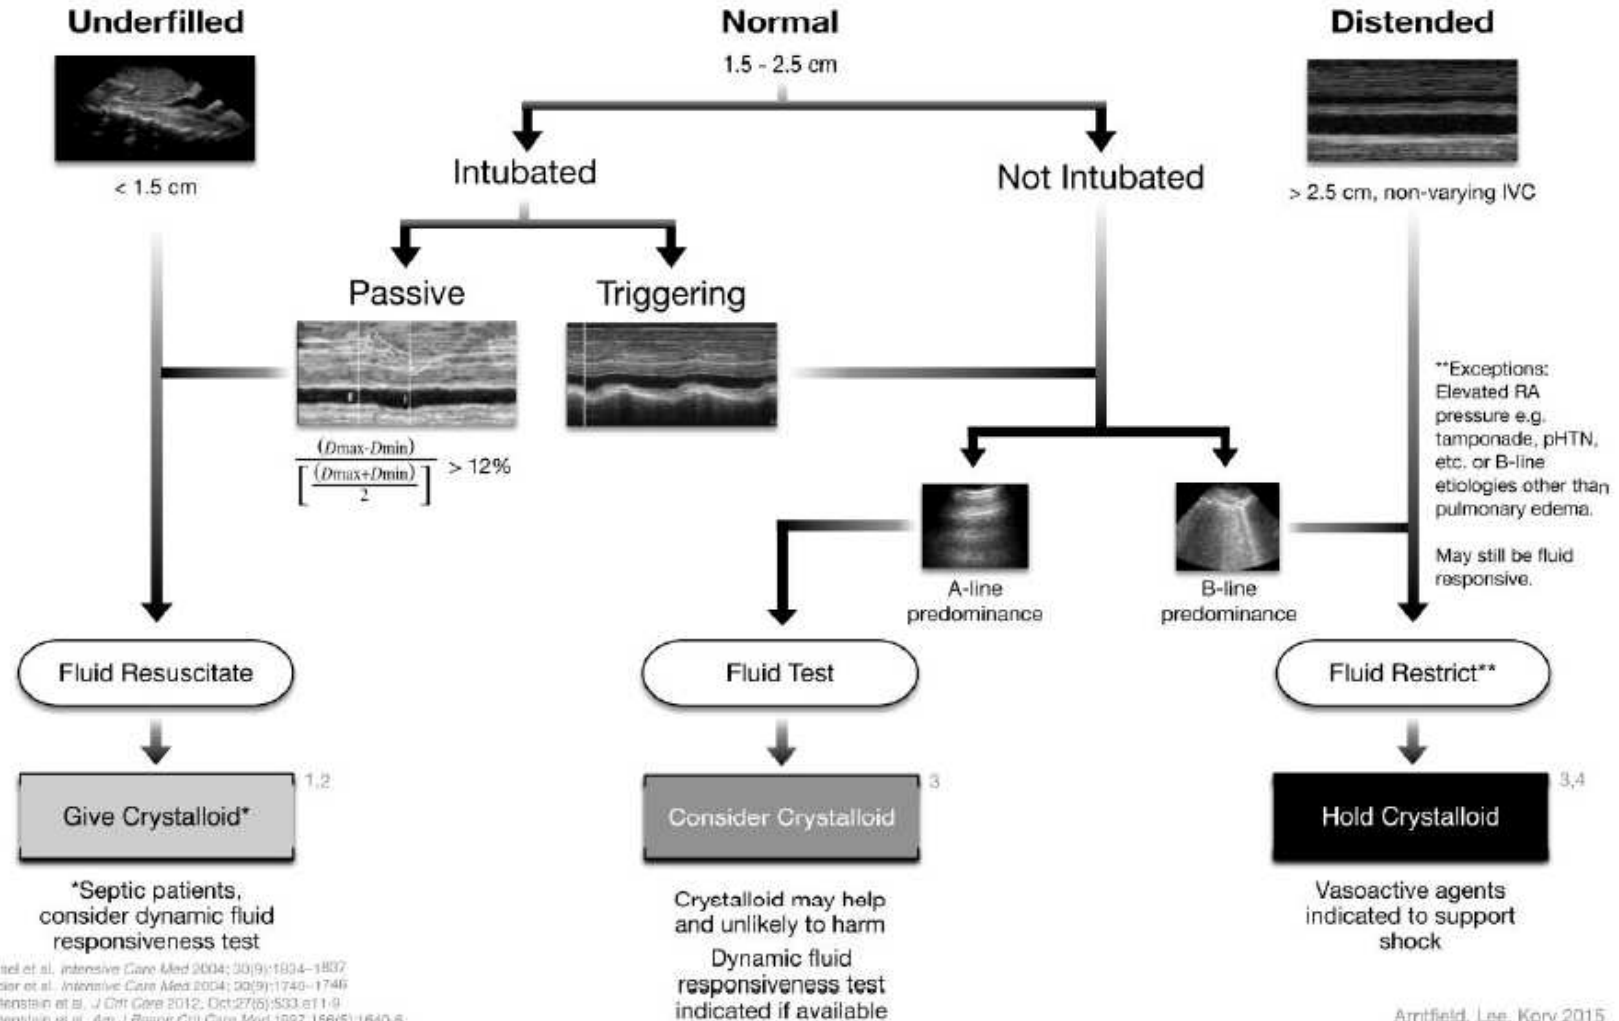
Underfilled

< 1.5 cm

Normal

1.5 - 2.5 cm

Intubated

Not Intubated

Passive

Triggering

$\frac{(Dmax-Dmin)}{\left[\frac{(Dmax+Dmin)}{2}\right]}$ > 12%

Distended

> 2.5 cm, non-varying IVC

**Exceptions: Elevated RA pressure e.g. tamponade, pHTN, etc. or B-line etiologies other than pulmonary edema.

May still be fluid responsive.

A-line predominance

B-line predominance

Fluid Resuscitate

Fluid Test

Fluid Restrict**

Give Crystalloid* 1,2

Consider Crystalloid 3

Hold Crystalloid 3,4

*Septic patients, consider dynamic fluid responsiveness test

Crystalloid may help and unlikely to harm

Dynamic fluid responsiveness test indicated if available

Vasoactive agents indicated to support shock

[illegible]el et al. Intensive Care Med 2004; 30(9):1834–1837
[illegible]ier et al. Intensive Care Med 2004; 30(9):1740–1746
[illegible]enstein et al. J Crit Care 2012; Oct;27(5):533.e11-9
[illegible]

Arntfield, Lee, Kory 2015